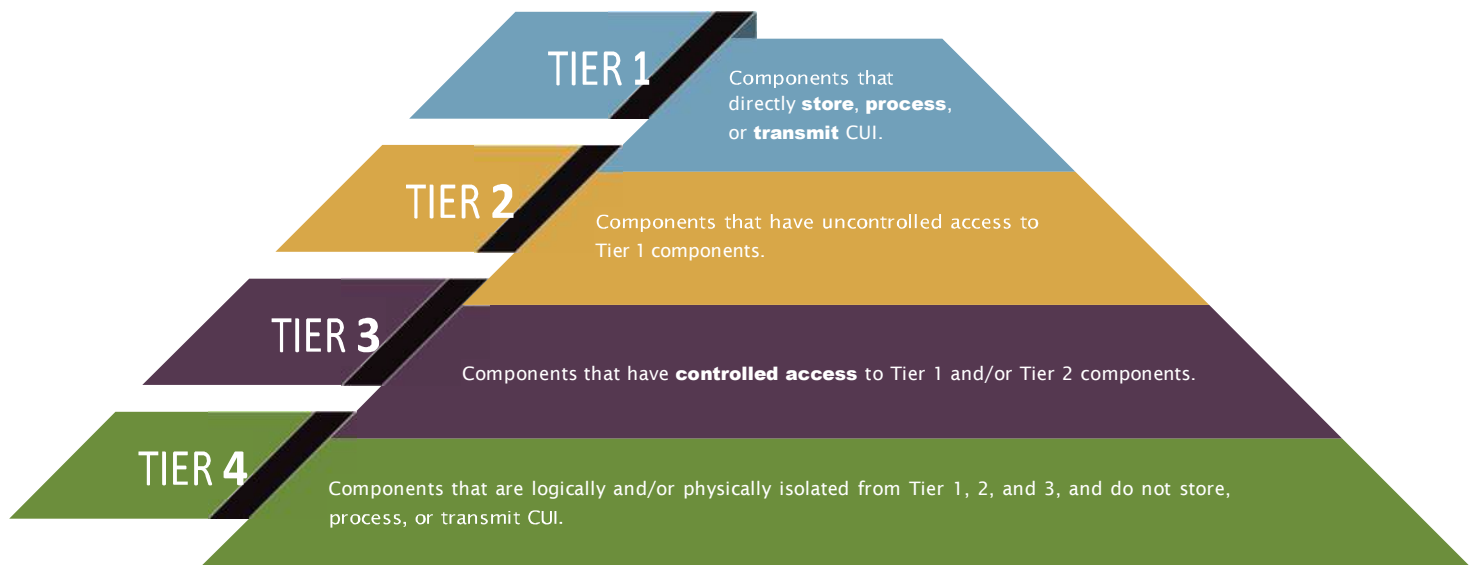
TIER 1

Components that directly store, process, or transmit CUI.

TIER 2

Components that have uncontrolled access to Tier 1 components.

TIER 3

Components that have controlled access to Tier 1 and/or Tier 2 components.

TIER 4

Components that are logically and/or physically isolated from Tier 1, 2, and 3, and do not store, process, or transmit CUI.